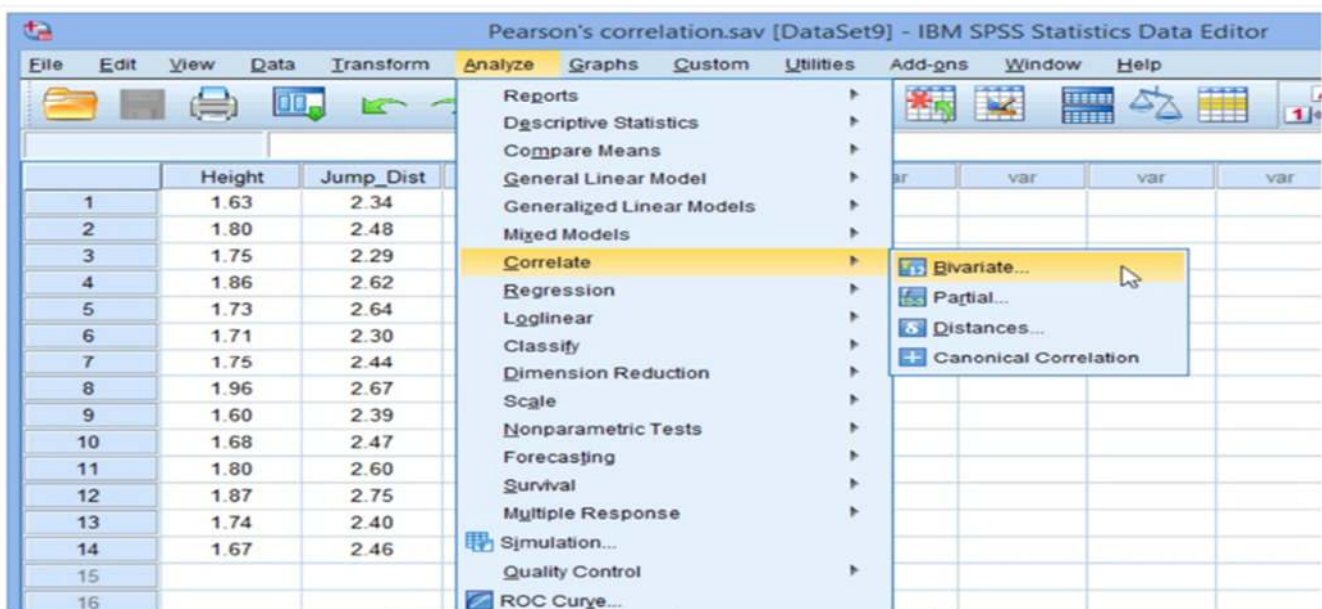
Pearson's correlation.sav [DataSet9] - IBM SPSS Statistics Data Editor

File Edit View Data Transform Analyze Graphs Custom Utilities Add-ons Window Help

| | Height | Jump_Dist |
|---|---|---|
| 1 | 1.63 | 2.34 |
| 2 | 1.80 | 2.48 |
| 3 | 1.75 | 2.29 |
| 4 | 1.86 | 2.62 |
| 5 | 1.73 | 2.64 |
| 6 | 1.71 | 2.30 |
| 7 | 1.75 | 2.44 |
| 8 | 1.96 | 2.67 |
| 9 | 1.60 | 2.39 |
| 10 | 1.68 | 2.47 |
| 11 | 1.80 | 2.60 |
| 12 | 1.87 | 2.75 |
| 13 | 1.74 | 2.40 |
| 14 | 1.67 | 2.46 |
| 15 | | |
| 16 | | |

ar var var var

Reports
Descriptive Statistics
Compare Means
General Linear Model
Generalized Linear Models
Mixed Models
Correlate
Regression
Loglinear
Classify
Dimension Reduction
Scale
Nonparametric Tests
Forecasting
Survival
Multiple Response
Simulation...
Quality Control
ROC Curve...

Bivariate...
Partial...
Distances...
Canonical Correlation